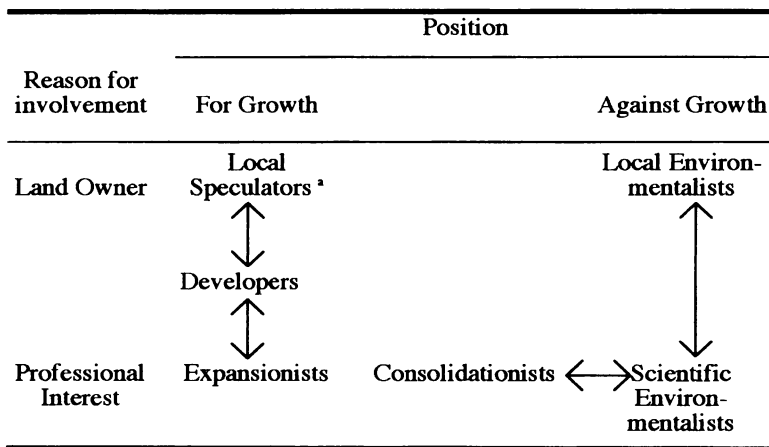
| Reason for involvement | Position: For Growth | | Position: Against Growth |
|---|---|---|---|
| Land Owner | Local Speculators $^{a}$ | | Local Environmentalists |
| | Developers | | |
| Professional Interest | Expansionists | Consolidationists | Scientific Environmentalists |